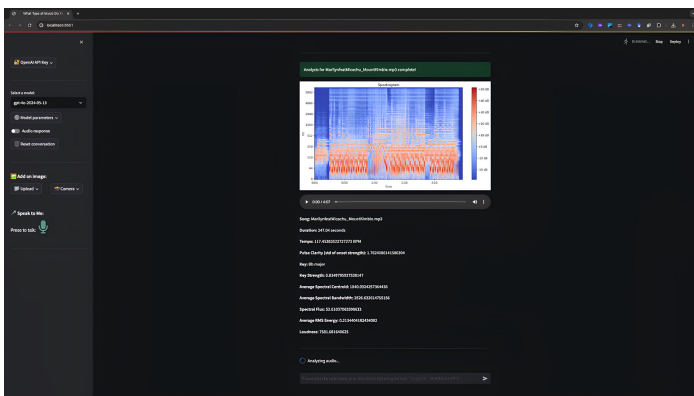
What Type of Music Do I
localhost:8501

Running...
Stop
Deploy

OpenAI API Key

Select a model:
gpt-4o-2024-05-13

Model parameters

Audio response

Reset conversation

Add an image:

Upload
Camera

Speak to Me:

Press to talk:

Analysis for MarSyrhealMizachu_MountWinbie.mp3 complete!

Spectrogram

Time

0:00 / 4:07

Song: MarSyrhealMizachu_MountWinbie.mp3

Duration: 247.04 seconds

Tempo: 117.45283522727273 BPM

Pulse Clarity (std of onset strength): 1.7024086141588204

Key: Bb major

Key Strength: 0.8349790037508147

Average Spectral Centroid: 1840.2024257364436

Average Spectral Bandwidth: 1926.032914755156

Spectral Flux: 32.613375620996633

Average RMS Energy: 0.2136404182434082

Loudness: 7501.081640625

Analyzing audio...